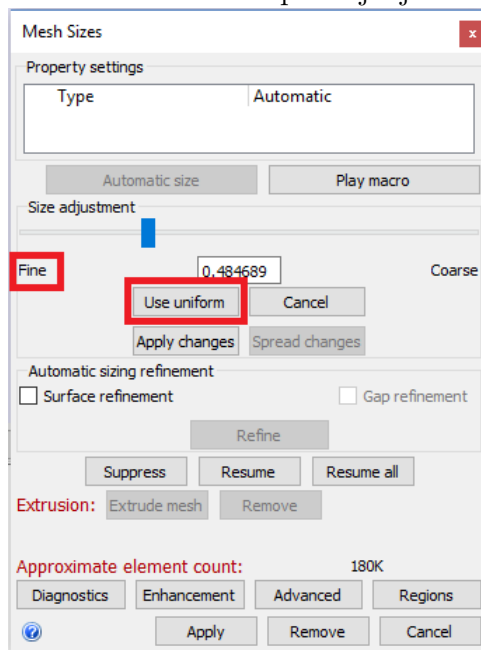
Mesh Sizes

x

Property settings

| Type | Automatic |
|---|---|

Automatic size

Play macro

Size adjustment

Fine

0.484689

Coarse

Use uniform

Cancel

Apply changes

Spread changes

Automatic sizing refinement

Surface refinement

Gap refinement

Refine

Suppress

Resume

Resume all

Extrusion:

Extrude mesh

Remove

Approximate element count:

180K

Diagnostics

Enhancement

Advanced

Regions

?

Apply

Remove

Cancel